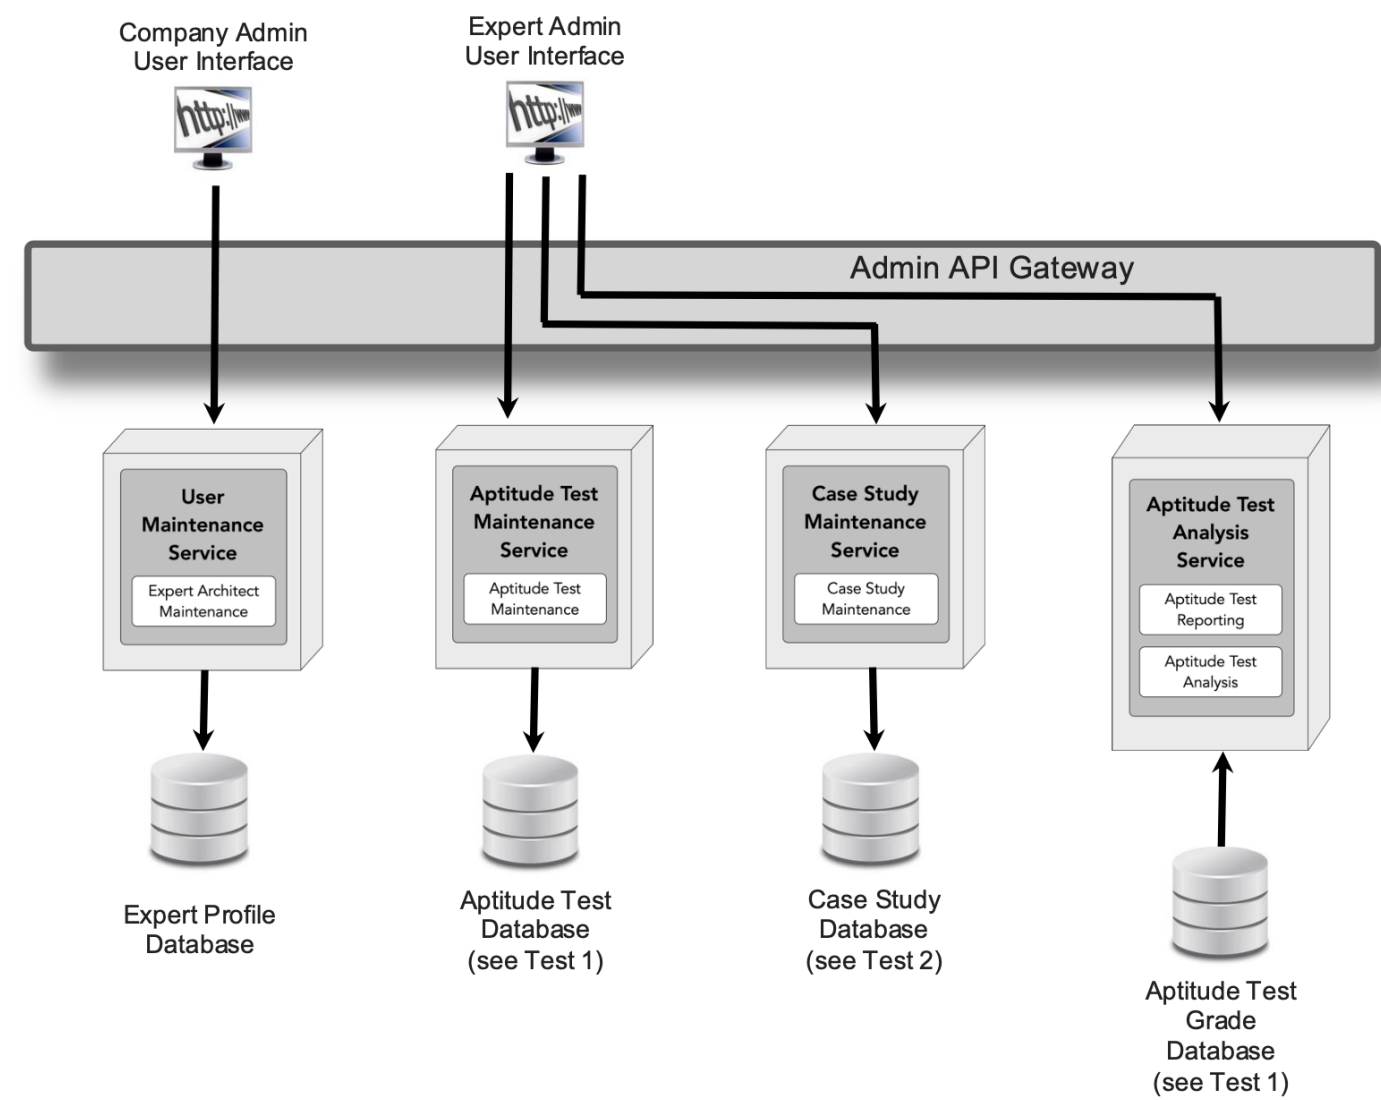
Company Admin User Interface

http://www

Expert Admin User Interface

http://www

Admin API Gateway

User Maintenance Service

Expert Architect Maintenance

Aptitude Test Maintenance Service

Aptitude Test Maintenance

Case Study Maintenance Service

Case Study Maintenance

Aptitude Test Analysis Service

Aptitude Test Reporting

Aptitude Test Analysis

Expert Profile Database

Aptitude Test Database (see Test 1)

Case Study Database (see Test 2)

Aptitude Test Grade Database (see Test 1)